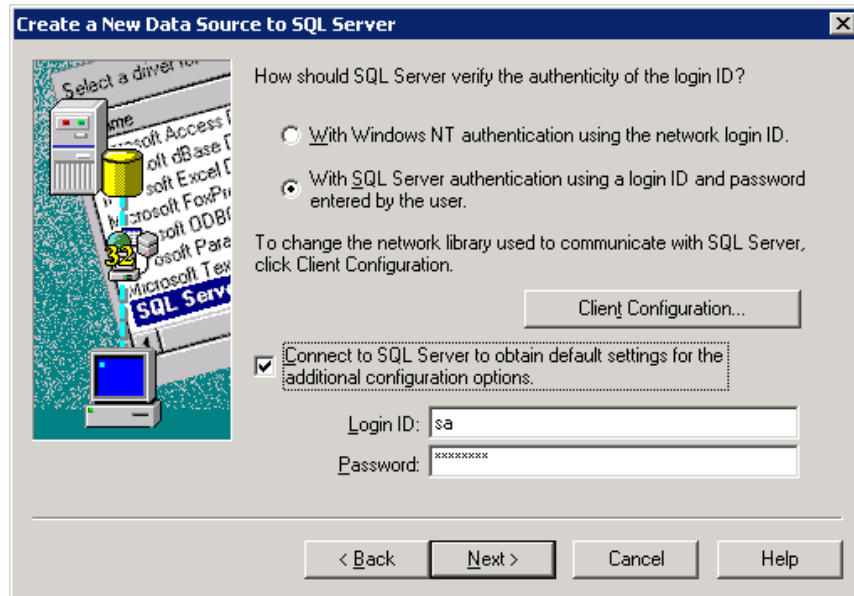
Create a New Data Source to SQL Server

Select a driver for
Name
Microsoft Access D
Microsoft dBase D
Microsoft Excel D
Microsoft FoxPro
Microsoft ODBC
Microsoft Para
Microsoft Tex
SQL Serv
32

How should SQL Server verify the authenticity of the login ID?

With Windows NT authentication using the network login ID.

With SQL Server authentication using a login ID and password entered by the user.

To change the network library used to communicate with SQL Server, click Client Configuration.

Client Configuration...

Connect to SQL Server to obtain default settings for the additional configuration options.

Login ID: sa

Password: ********

< Back | Next > | Cancel | Help